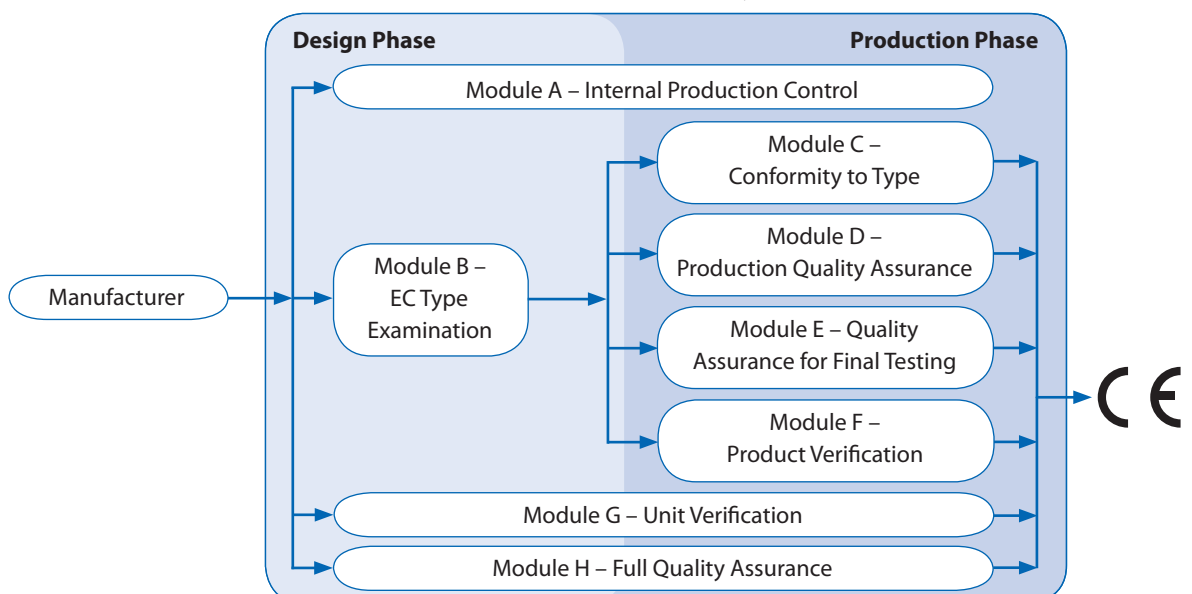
Design Phase

Production Phase

Module A – Internal Production Control

Manufacturer

Module B – EC Type Examination

Module C – Conformity to Type

Module D – Production Quality Assurance

Module E – Quality Assurance for Final Testing

Module F – Product Verification

Module G – Unit Verification

Module H – Full Quality Assurance

CE